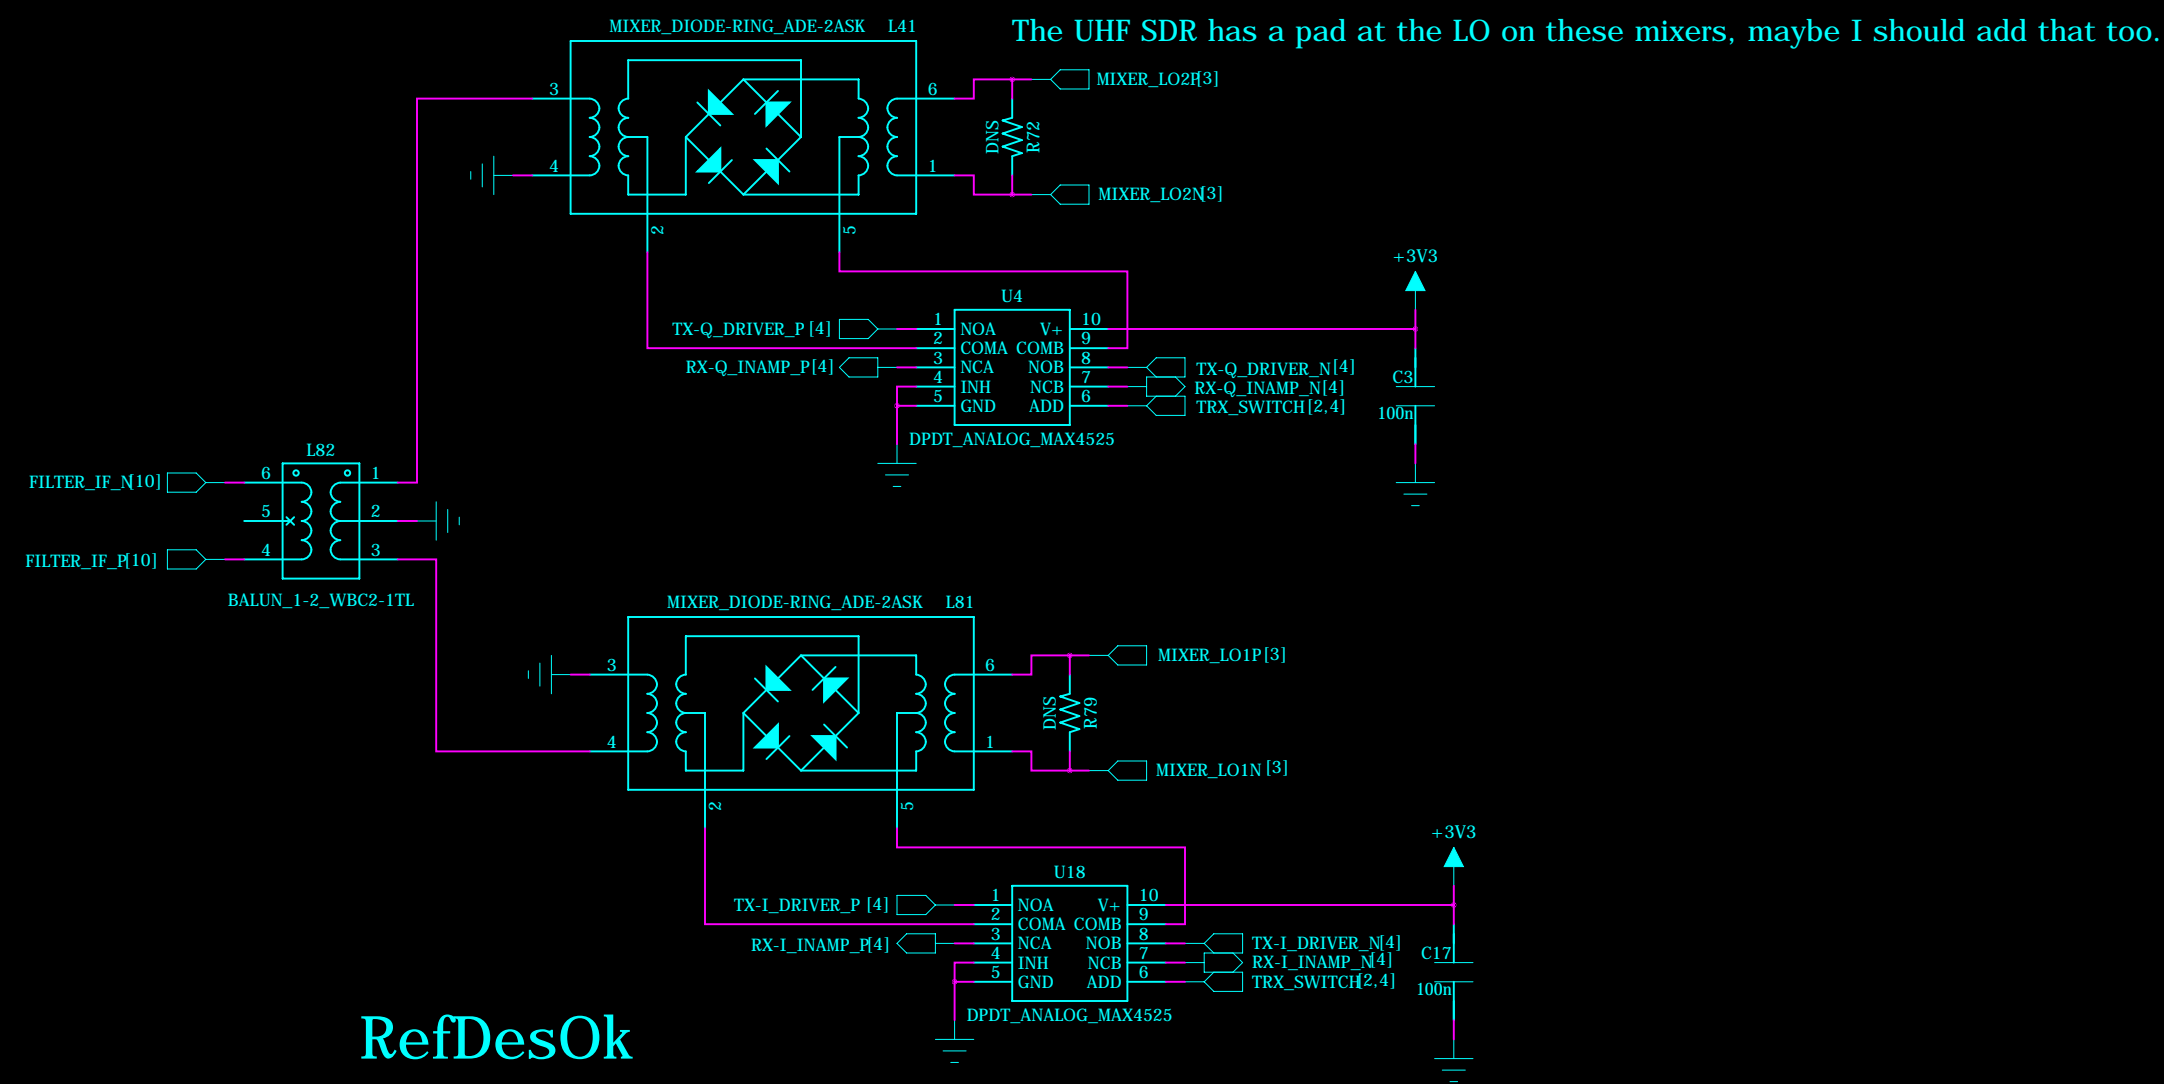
MIXER_DIODE-RING_ADE-2ASK L41

The UHF SDR has a pad at the LO on these mixers, maybe I should add that too.

3
4
6
1
2
5

MIXER_LO2P[3]
DNS
R72
MIXER_LO2N[3]

+3V3

U4

TX-Q_DRIVER_P [4]
RX-Q_INAMP_P[4]

| 1 | NOA | V+ | 10 |
|---|---|---|---|
| 2 | COMA | COMB | 9 |
| 3 | NCA | NOB | 8 |
| 4 | INH | NCB | 7 |
| 5 | GND | ADD | 6 |

TX-Q_DRIVER_N[4]
RX-Q_INAMP_N[4]
TRX_SWITCH[2,4]

C3
100n

DPDT_ANALOG_MAX4525

L82

FILTER_IF_N[10]
FILTER_IF_P[10]

6
5
4
1
2
3

BALUN_1-2_WBC2-1TL

MIXER_DIODE-RING_ADE-2ASK L81

3
4
6
1
2
5

MIXER_LO1P[3]
DNS
R79
MIXER_LO1N [3]

+3V3

U18

TX-I_DRIVER_P [4]
RX-I_INAMP_P[4]

| 1 | NOA | V+ | 10 |
|---|---|---|---|
| 2 | COMA | COMB | 9 |
| 3 | NCA | NOB | 8 |
| 4 | INH | NCB | 7 |
| 5 | GND | ADD | 6 |

TX-I_DRIVER_N[4]
RX-I_INAMP_N[4]
TRX_SWITCH[2,4]

C17
100n

DPDT_ANALOG_MAX4525

RefDesOk